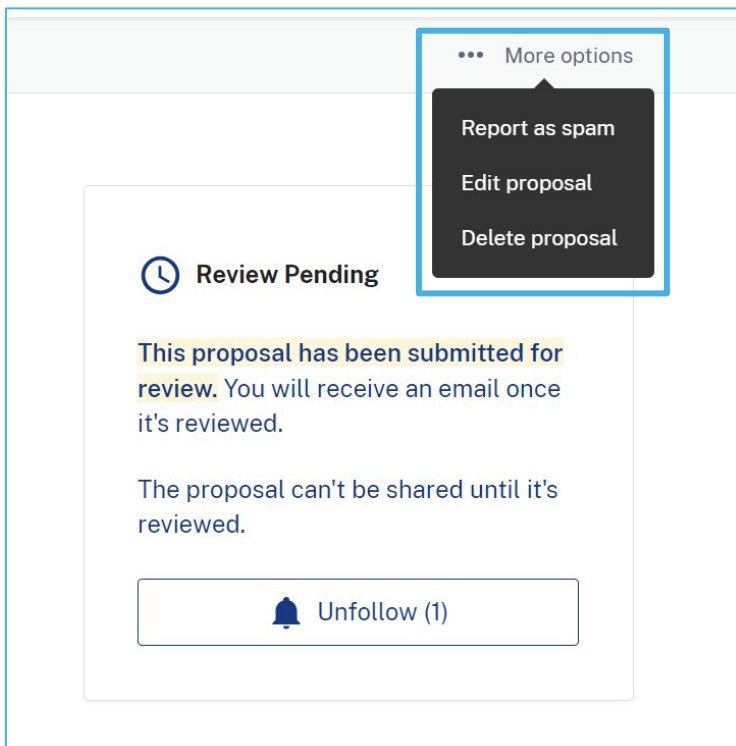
••• More options

Report as spam

Edit proposal

Delete proposal

Review Pending

This proposal has been submitted for review. You will receive an email once it's reviewed.

The proposal can't be shared until it's reviewed.

Unfollow (1)